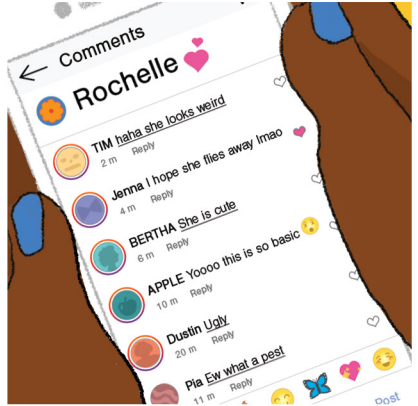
Comments

Rochelle

TIM haha she looks weird
2 m Reply

Jenna I hope she flies away lmao
4 m Reply

BERTHA She is cute
6 m Reply

APPLE Yoooo this is so basic
10 m Reply

Dustin Ugly
20 m Reply

Pia Ew what a pest
11 m Reply

Post